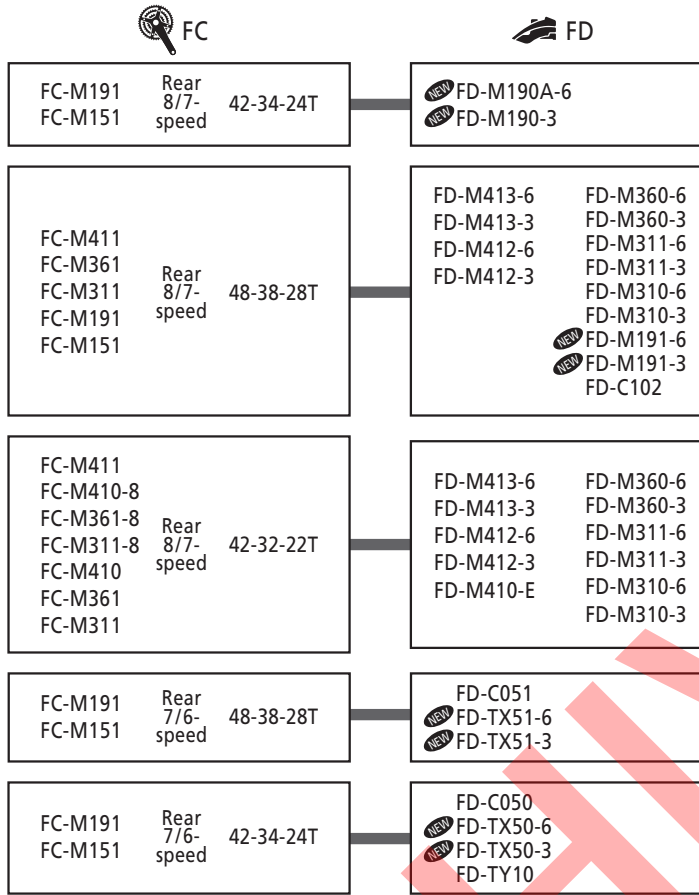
FC

FD

FC-M191
FC-M151
Rear 8/7-speed
42-34-24T

NEW FD-M190A-6
NEW FD-M190-3

FC-M411
FC-M361
FC-M311
FC-M191
FC-M151
Rear 8/7-speed
48-38-28T

FD-M413-6
FD-M413-3
FD-M412-6
FD-M412-3

FD-M360-6
FD-M360-3
FD-M311-6
FD-M311-3
FD-M310-6
FD-M310-3
NEW FD-M191-6
NEW FD-M191-3
FD-C102

FC-M411
FC-M410-8
FC-M361-8
FC-M311-8
FC-M410
FC-M361
FC-M311
Rear 8/7-speed
42-32-22T

FD-M413-6
FD-M413-3
FD-M412-6
FD-M412-3
FD-M410-E

FD-M360-6
FD-M360-3
FD-M311-6
FD-M311-3
FD-M310-6
FD-M310-3

FC-M191
FC-M151
Rear 7/6-speed
48-38-28T

FD-C051
NEW FD-TX51-6
NEW FD-TX51-3

FC-M191
FC-M151
Rear 7/6-speed
42-34-24T

FD-C050
NEW FD-TX50-6
NEW FD-TX50-3
FD-TY10